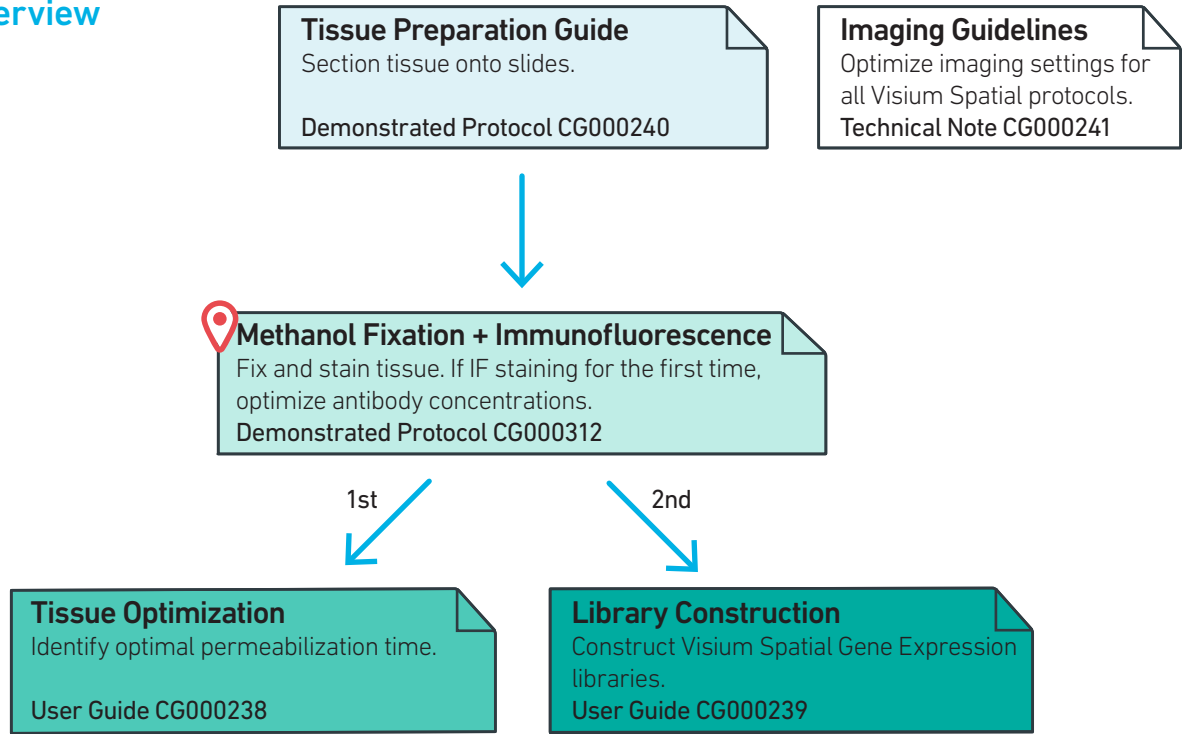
erview

Tissue Preparation Guide
Section tissue onto slides.

Demonstrated Protocol CG000240

Imaging Guidelines
Optimize imaging settings for all Visium Spatial protocols.
Technical Note CG000241

Methanol Fixation + Immunofluorescence
Fix and stain tissue. If IF staining for the first time, optimize antibody concentrations.
Demonstrated Protocol CG000312

1st

2nd

Tissue Optimization
Identify optimal permeabilization time.

User Guide CG000238

Library Construction
Construct Visium Spatial Gene Expression libraries.
User Guide CG000239